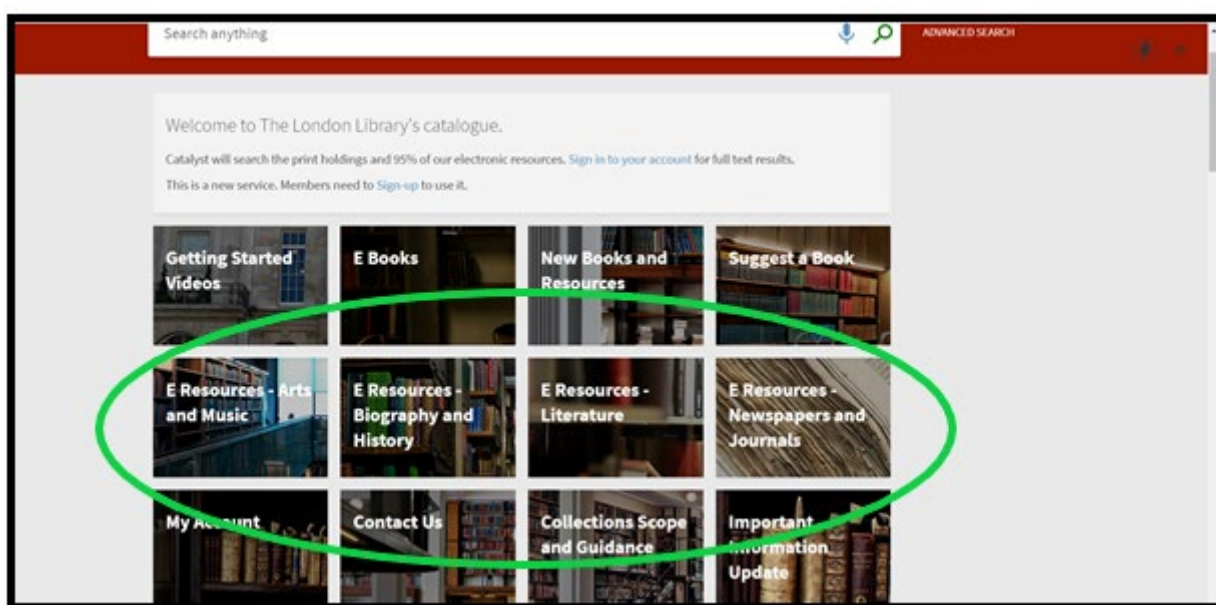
Search anything

ADVANCED SEARCH

Welcome to The London Library's catalogue.

Catalyst will search the print holdings and 95% of our electronic resources. Sign in to your account for full text results.

This is a new service. Members need to Sign-up to use it.

Getting Started Videos

E Books

New Books and Resources

Suggest a Book

E Resources - Arts and Music

E Resources - Biography and History

E Resources - Literature

E Resources - Newspapers and Journals

My Account

Contact Us

Collections Scope and Guidance

Important Information Update